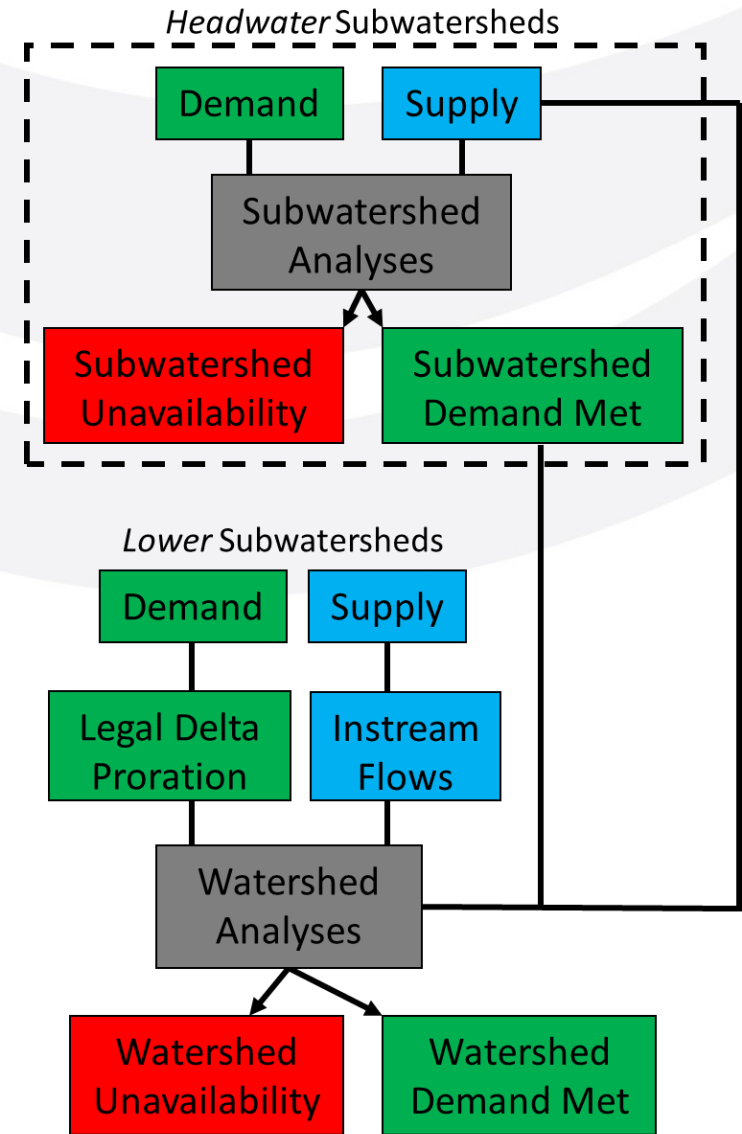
*Headwater* Subwatersheds

Demand

Supply

Subwatershed Analyses

Subwatershed Unavailability

Subwatershed Demand Met

*Lower* Subwatersheds

Demand

Supply

Legal Delta Proration

Instream Flows

Watershed Analyses

Watershed Unavailability

Watershed Demand Met